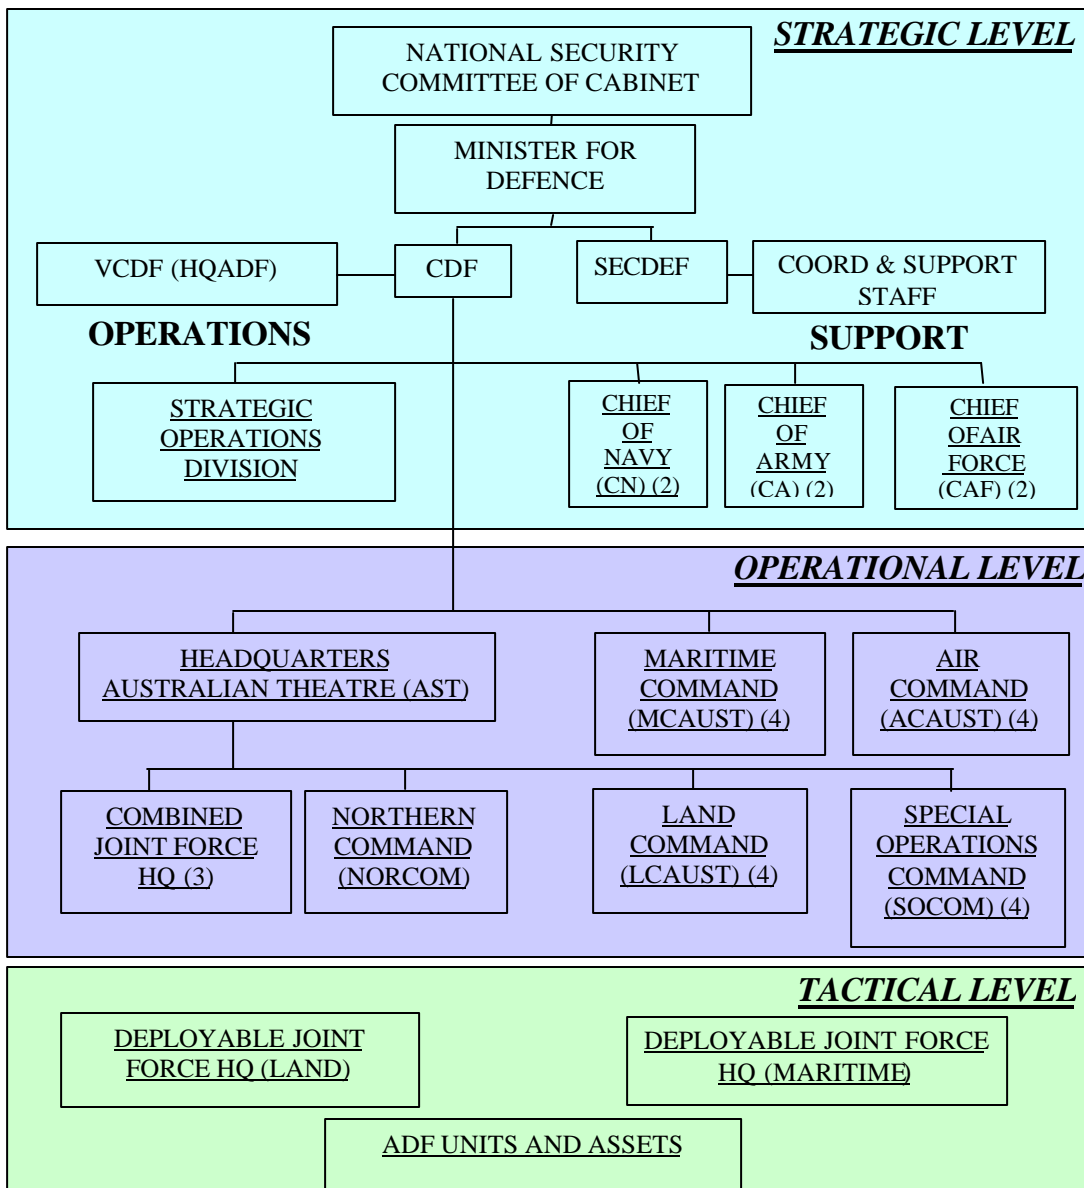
STRATEGIC LEVEL

NATIONAL SECURITY COMMITTEE OF CABINET

MINISTER FOR DEFENCE

VCDF (HQADF)

CDF

SECDEF

COORD & SUPPORT STAFF

OPERATIONS

SUPPORT

STRATEGIC OPERATIONS DIVISION

CHIEF OF NAVY (CN) (2)

CHIEF OF ARMY (CA) (2)

CHIEF OFAIR FORCE (CAF) (2)

OPERATIONAL LEVEL

HEADQUARTERS AUSTRALIAN THEATRE (AST)

MARITIME COMMAND (MCAUST) (4)

AIR COMMAND (ACAUST) (4)

COMBINED JOINT FORCE HQ (3)

NORTHERN COMMAND (NORCOM)

LAND COMMAND (LCAUST) (4)

SPECIAL OPERATIONS COMMAND (SOCOM) (4)

TACTICAL LEVEL

DEPLOYABLE JOINT FORCE HQ (LAND)

DEPLOYABLE JOINT FORCE HQ (MARITIME)

ADF UNITS AND ASSETS